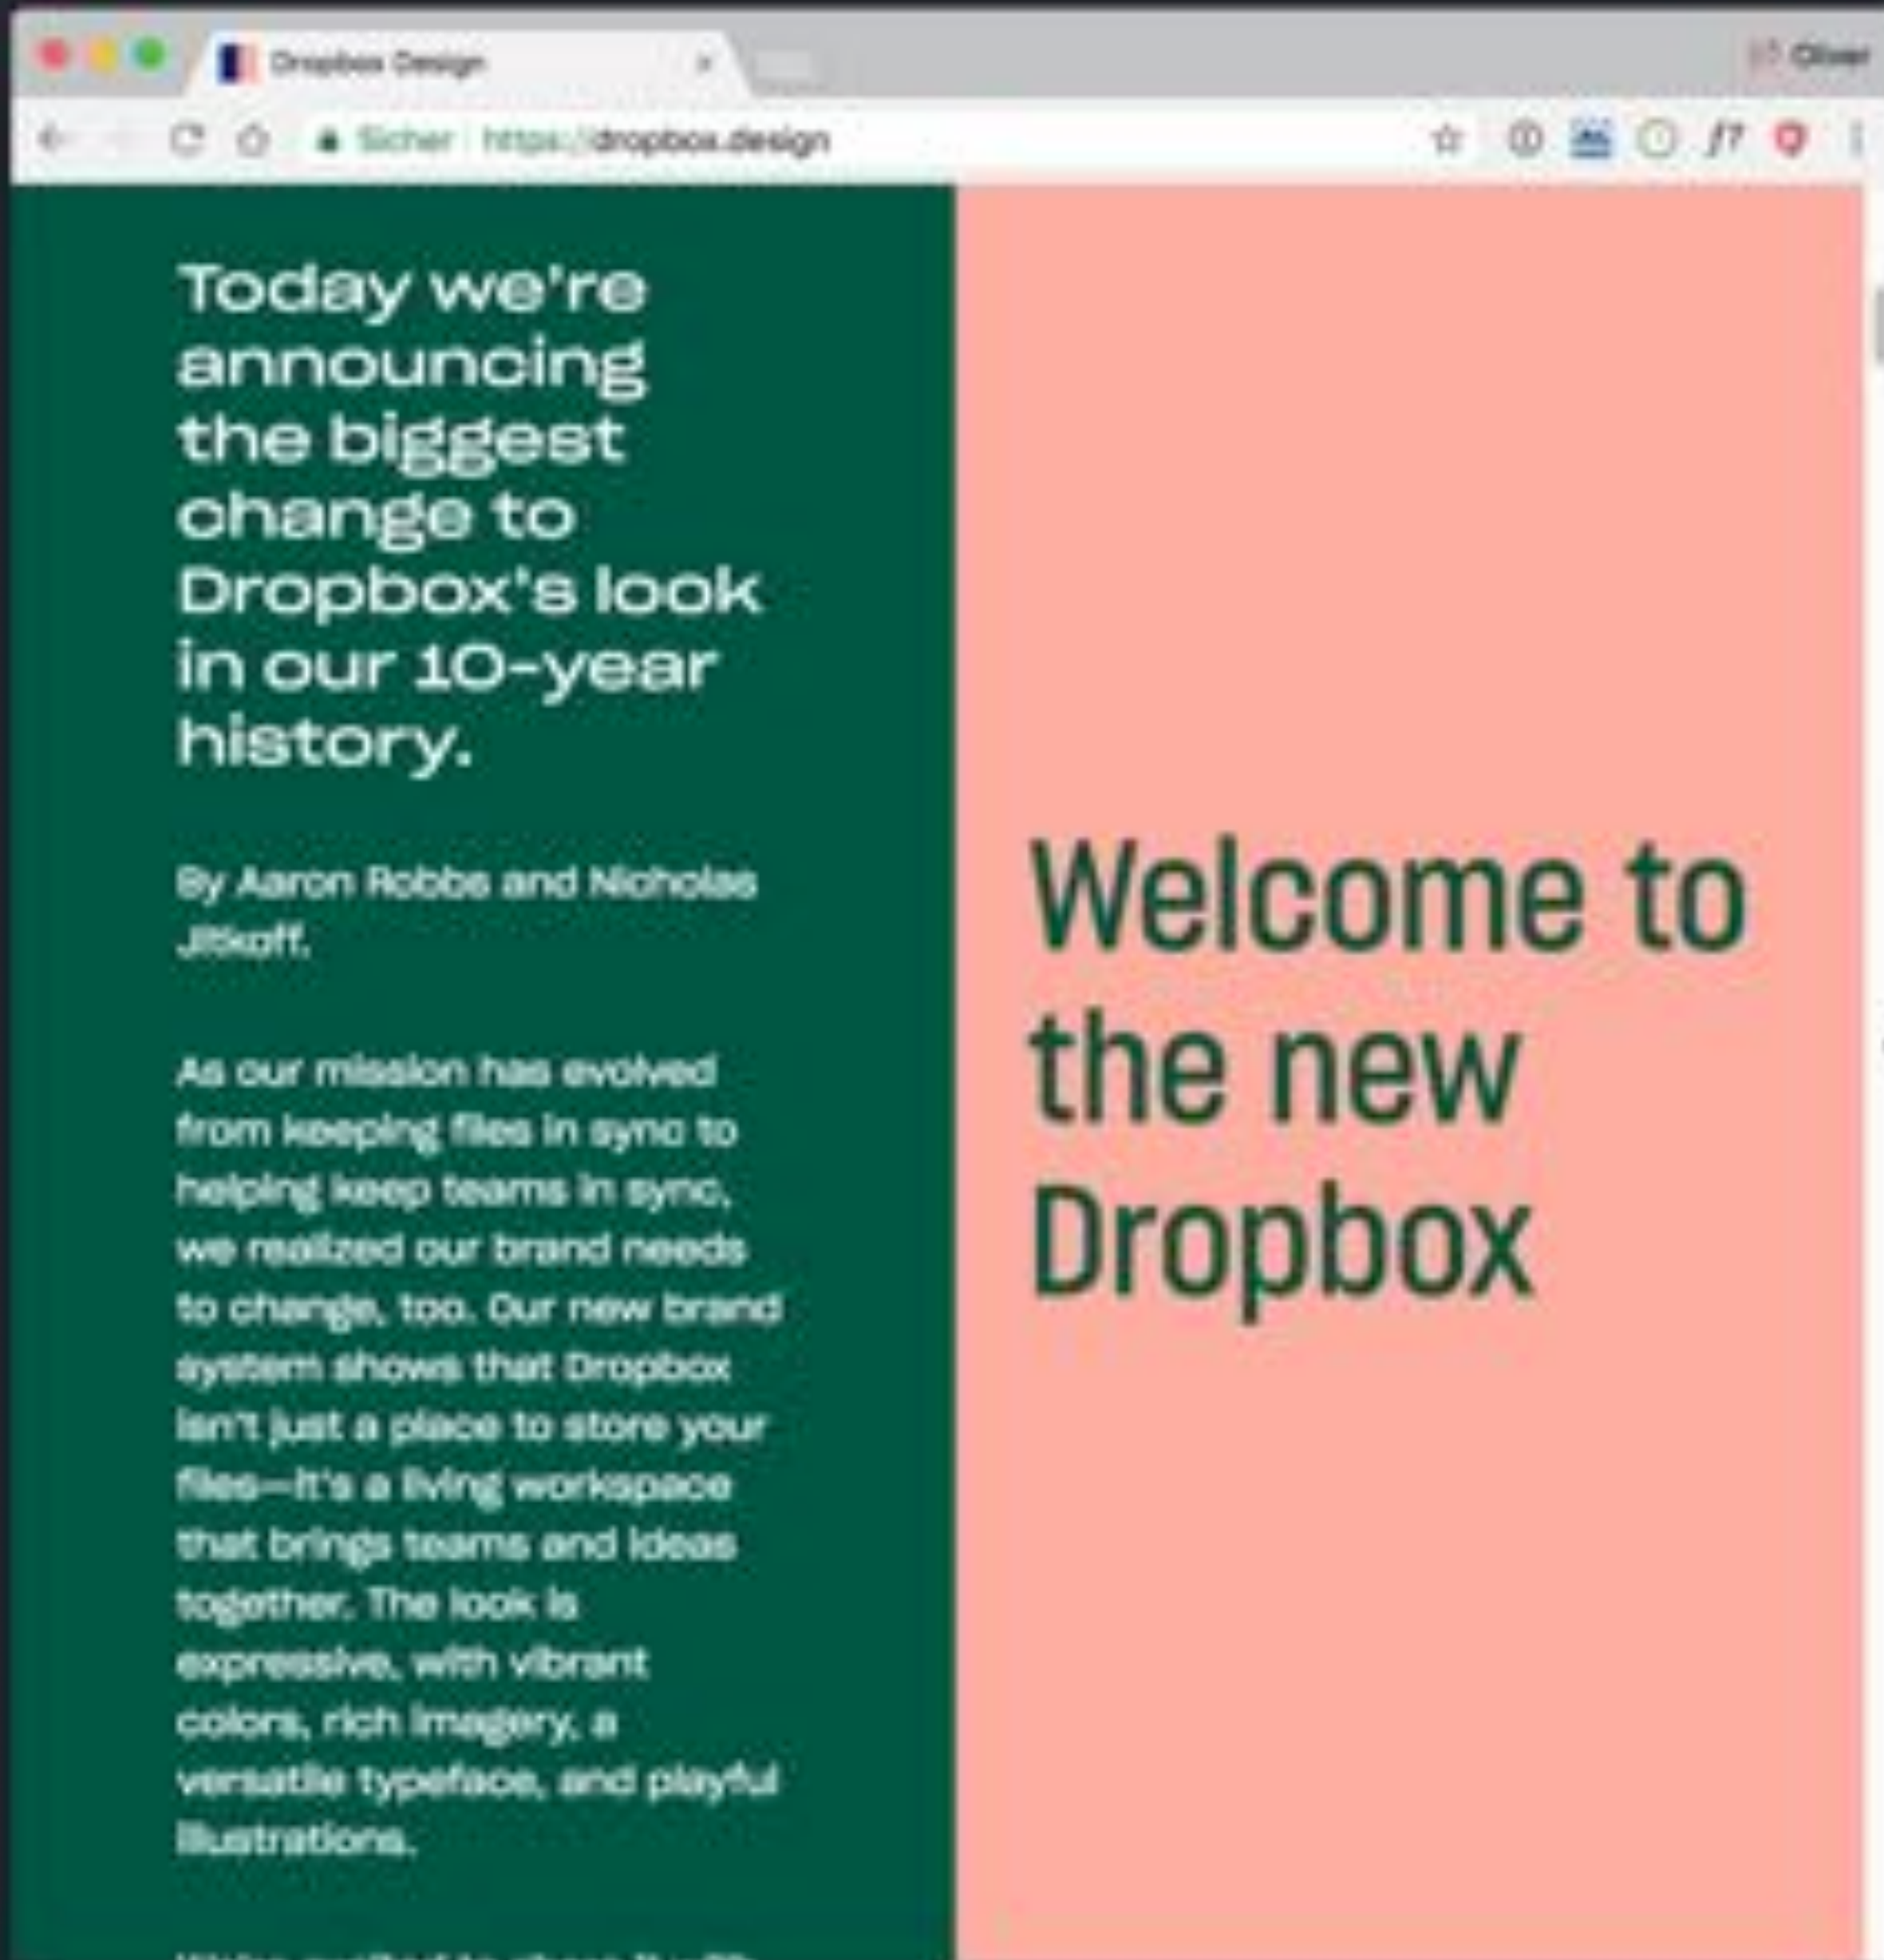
Dropbox Design ×

Oliver

Sicher https://dropbox.design

Today we're announcing the biggest change to Dropbox's look in our 10-year history.

By Aaron Robbs and Nicholas Jitkoff.

As our mission has evolved from keeping files in sync to helping keep teams in sync, we realized our brand needs to change, too. Our new brand system shows that Dropbox isn't just a place to store your files—it's a living workspace that brings teams and ideas together. The look is expressive, with vibrant colors, rich imagery, a versatile typeface, and playful illustrations.

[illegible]

Welcome to the new Dropbox